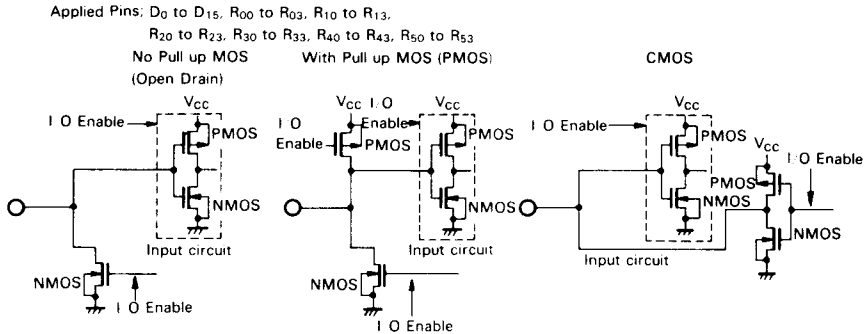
Applied Pins: $D_0$ to $D_{15}$, $R_{00}$ to $R_{03}$, $R_{10}$ to $R_{13}$, $R_{20}$ to $R_{23}$, $R_{30}$ to $R_{33}$, $R_{40}$ to $R_{43}$, $R_{50}$ to $R_{53}$

No Pull up MOS (Open Drain)

I O Enable
$V_{CC}$
PMOS
NMOS
Input circuit
NMOS
I O Enable

With Pull up MOS (PMOS)

$V_{CC}$ I O Enable
I O Enable
PMOS
$V_{CC}$
PMOS
NMOS
Input circuit
NMOS
I O Enable

CMOS

I O Enable
$V_{CC}$
PMOS
NMOS
$V_{CC}$
PMOS
I O Enable
NMOS
Input circuit